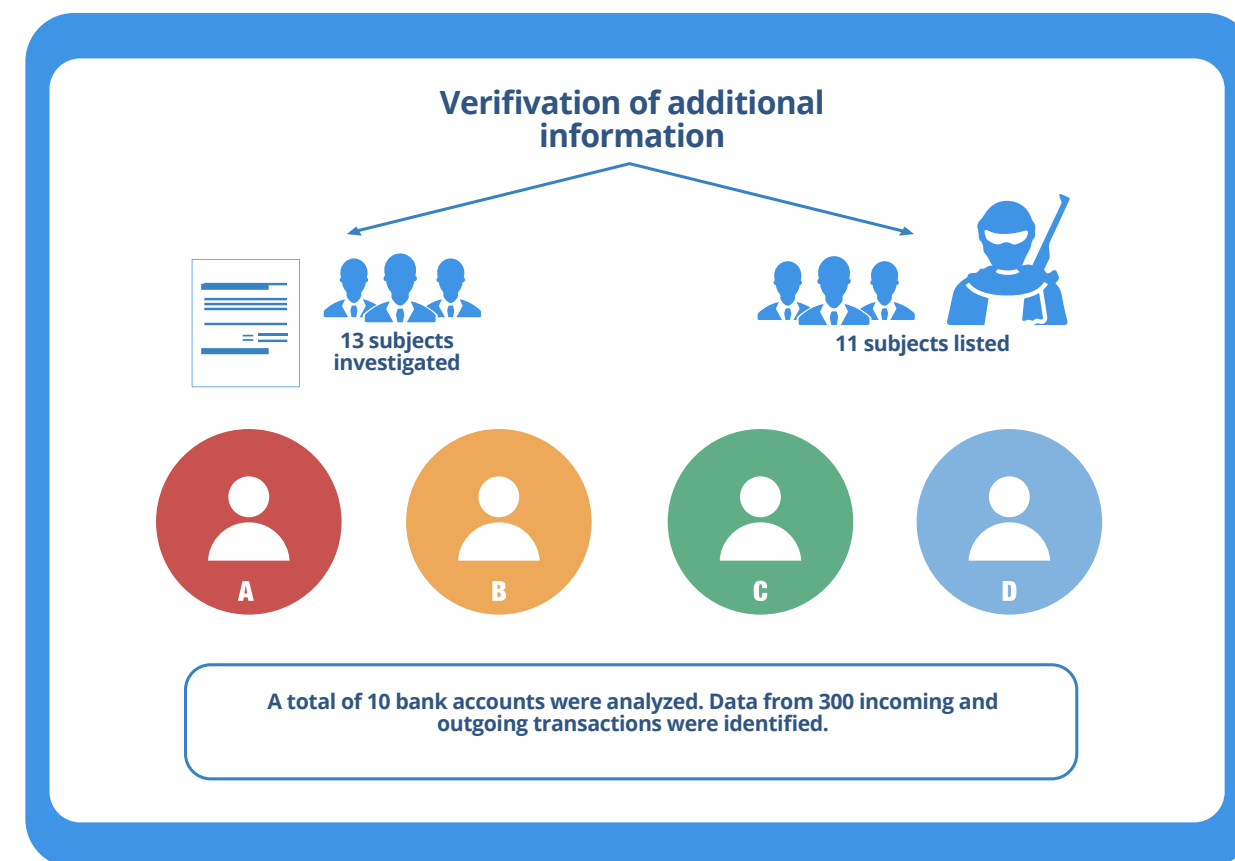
Verifivation of additional information

13 subjects investigated

11 subjects listed

A

B

C

D

A total of 10 bank accounts were analyzed. Data from 300 incoming and outgoing transactions were identified.